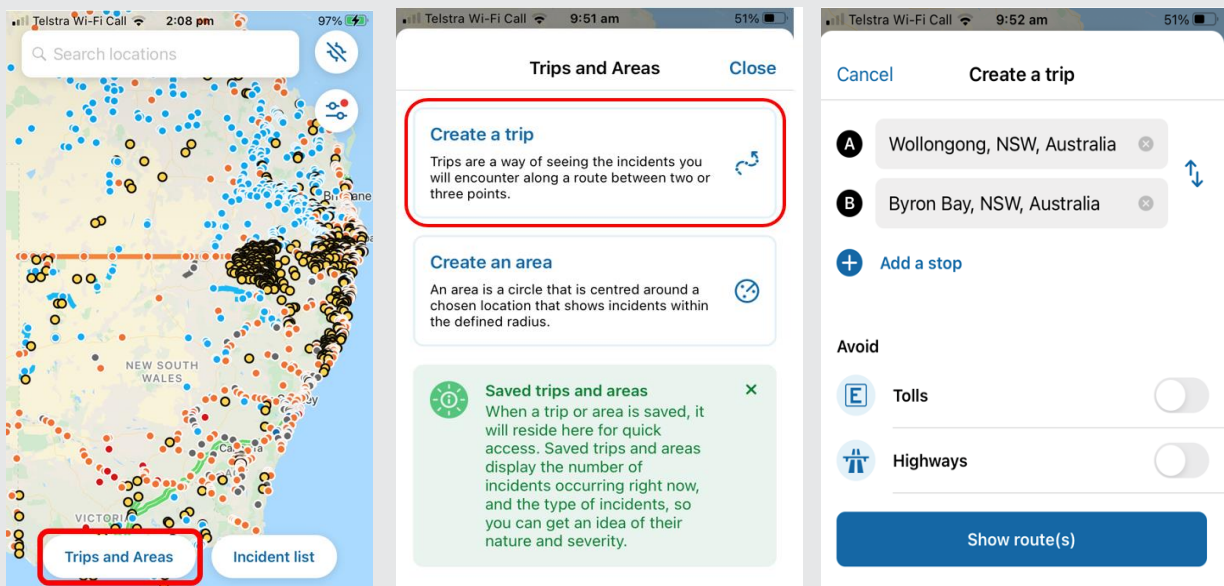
Telstra Wi-Fi Call 2:08 pm 97%

Search locations

NEW SOUTH WALES

VICTORIA

Trips and Areas

Incident list

Telstra Wi-Fi Call 9:51 am 51%

Trips and Areas

Close

Create a trip

Trips are a way of seeing the incidents you will encounter along a route between two or three points.

Create an area

An area is a circle that is centred around a chosen location that shows incidents within the defined radius.

Saved trips and areas

When a trip or area is saved, it will reside here for quick access. Saved trips and areas display the number of incidents occurring right now, and the type of incidents, so you can get an idea of their nature and severity.

×

Telstra Wi-Fi Call 9:52 am 51%

Cancel

Create a trip

A Wollongong, NSW, Australia

B Byron Bay, NSW, Australia

Add a stop

Avoid

E Tolls

Highways

Show route(s)